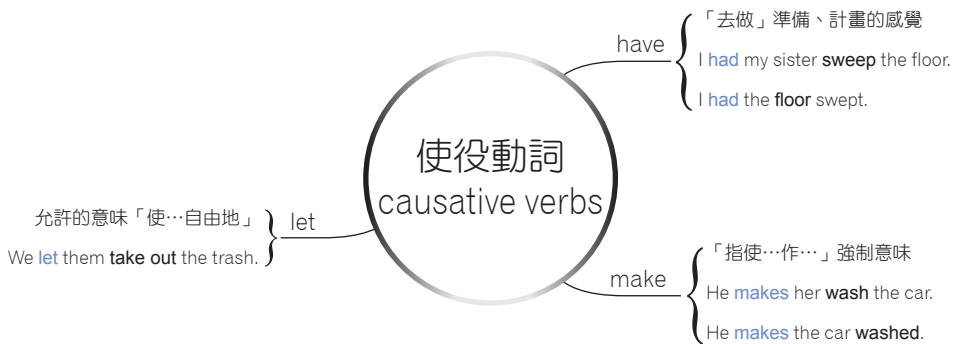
使役動詞
causative verbs

have

「去做」準備、計畫的感覺

I had my sister sweep the floor.

I had the floor swept.

let

允許的意味「使…自由地」

We let them take out the trash.

make

「指使…作…」強制意味

He makes her wash the car.

He makes the car washed.